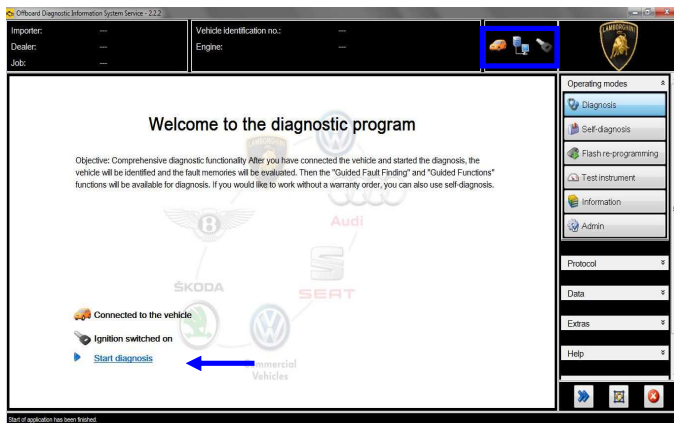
Offboard Diagnostic Information System Service - 2.2.2

Importer: ---
Dealer: ---
Job: ---

Vehicle identification no.: ---
Engine: ---

LAMBORGHINI

Welcome to the diagnostic program

Objective: Comprehensive diagnostic functionality After you have connected the vehicle and started the diagnosis, the vehicle will be identified and the fault memories will be evaluated. Then the "Guided Fault Finding" and "Guided Functions" functions will be available for diagnosis. If you would like to work without a warranty order, you can also use self-diagnosis.

Audi

ŠKODA

SEAT

Commercial Vehicles

Connected to the vehicle

Ignition switched on

Start diagnosis

Operating modes

Diagnosis

Self-diagnosis

Flash re-programming

Test instrument

Information

Admin

Protocol

Data

Extras

Help

Start of application has been finished.